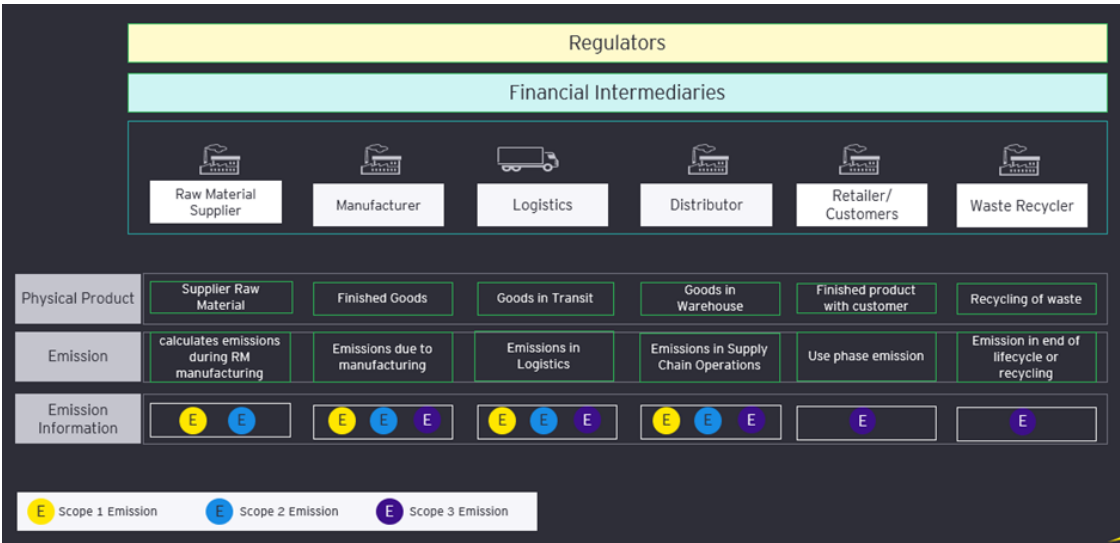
Regulators

Financial Intermediaries

Raw Material Supplier

Manufacturer

Logistics

Distributor

Retailer/ Customers

Waste Recycler

| Physical Product | Supplier Raw Material | Finished Goods | Goods in Transit | Goods in Warehouse | Finished product with customer | Recycling of waste |
|---|---|---|---|---|---|---|
| Emission | calculates emissions during RM manufacturing | Emissions due to manufacturing | Emissions in Logistics | Emissions in Supply Chain Operations | Use phase emission | Emission in end of lifecycle or recycling |
| Emission Information | E E | E E E | E E E | E E E | E | E |

E Scope 1 Emission E Scope 2 Emission E Scope 3 Emission